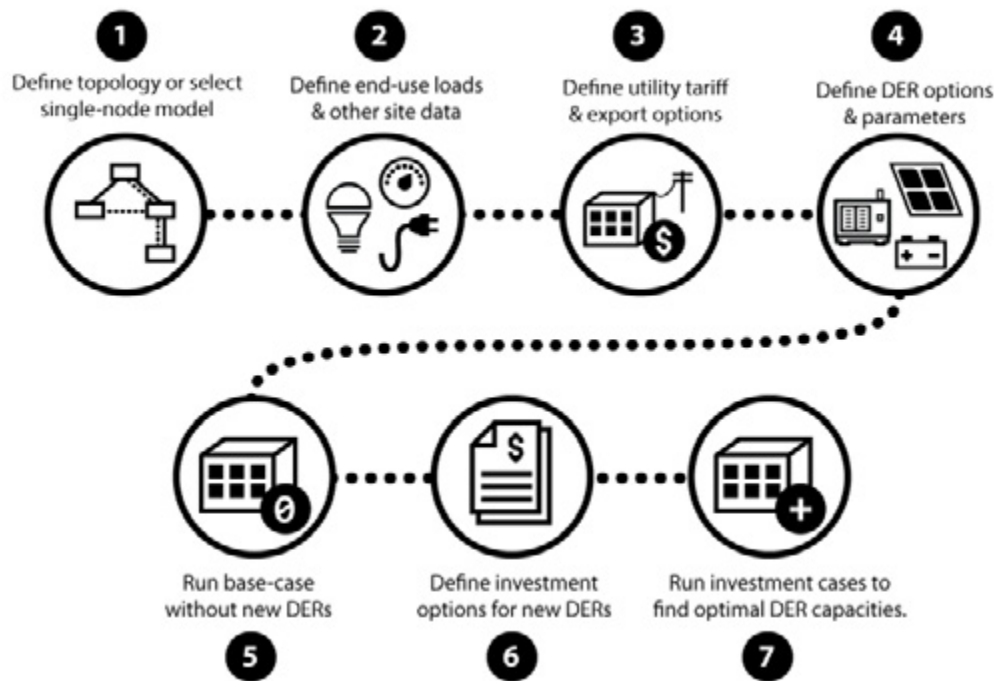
1
Define topology or select single-node model

2
Define end-use loads & other site data

3
Define utility tariff & export options

$

4
Define DER options & parameters

+ -

0

$

+

Run base-case without new DERs
5

Define investment options for new DERs
6

Run investment cases to find optimal DER capacities.
7